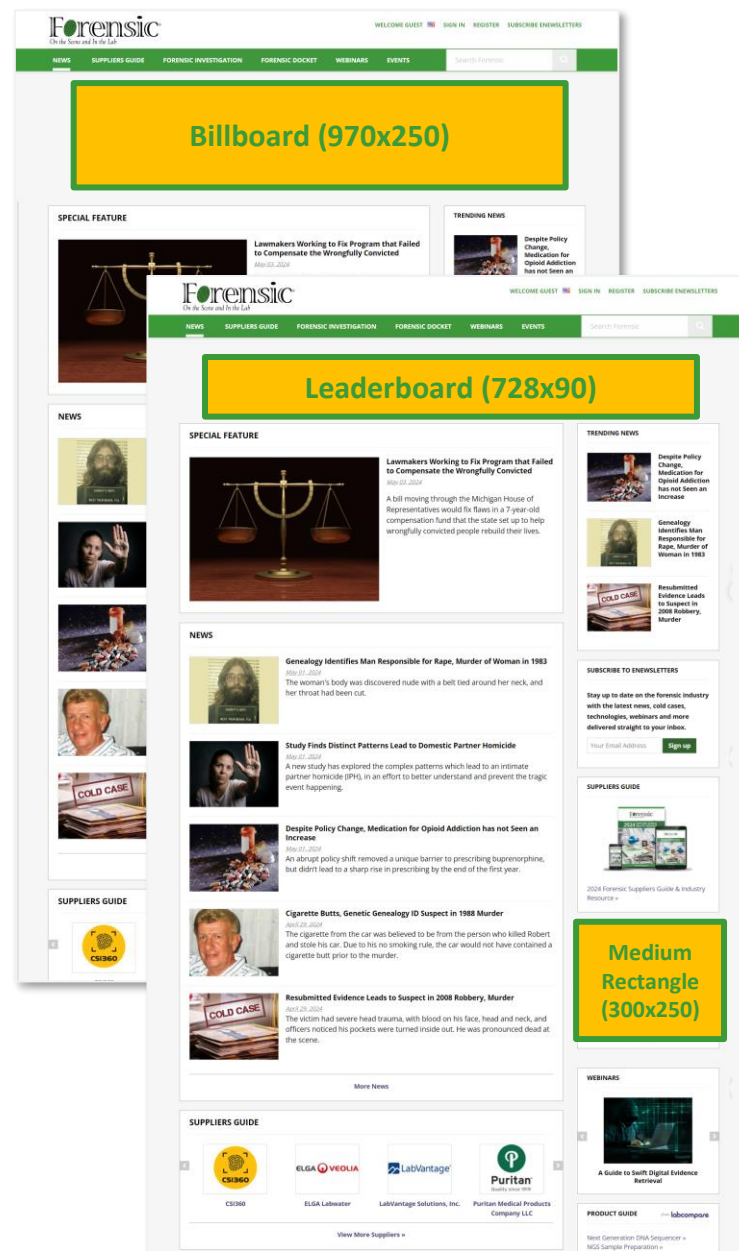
Forensic
On the Scene and In the Lab

WELCOME GUEST SIGN IN REGISTER SUBSCRIBE ENEWSLETTERS

NEWS SUPPLIERS GUIDE FORENSIC INVESTIGATION FORENSIC DOCKET WEBINARS EVENTS Search Forensic

Billboard (970x250)

SPECIAL FEATURE

Lawmakers Working to Fix Program that Failed to Compensate the Wrongfully Convicted

TRENDING NEWS

Despite Policy Change, Medication for Opioid Addiction has not Seen an

NEWS

COLD CASE

SUPPLIERS GUIDE

CSI360

Forensic
On the Scene and In the Lab

WELCOME GUEST SIGN IN REGISTER SUBSCRIBE ENEWSLETTERS

NEWS SUPPLIERS GUIDE FORENSIC INVESTIGATION FORENSIC DOCKET WEBINARS EVENTS Search Forensic

Leaderboard (728x90)

SPECIAL FEATURE

Lawmakers Working to Fix Program that Failed to Compensate the Wrongfully Convicted
May 03, 2024
A bill moving through the Michigan House of Representatives would fix flaws in a 7-year-old compensation fund that the state set up to help wrongfully convicted people rebuild their lives.

TRENDING NEWS

Despite Policy Change, Medication for Opioid Addiction has not Seen an Increase

Genealogy Identifies Man Responsible for Rape, Murder of Woman in 1983

COLD CASE
Resubmitted Evidence Leads to Suspect in 2008 Robbery, Murder

NEWS

Genealogy Identifies Man Responsible for Rape, Murder of Woman in 1983
May 01, 2024
The woman's body was discovered nude with a belt tied around her neck, and her throat had been cut.

Study Finds Distinct Patterns Lead to Domestic Partner Homicide
May 01, 2024
A new study has explored the complex patterns which lead to an intimate partner homicide (IPH), in an effort to better understand and prevent the tragic event happening.

Despite Policy Change, Medication for Opioid Addiction has not Seen an Increase
May 01, 2024
An abrupt policy shift removed a unique barrier to prescribing buprenorphine, but didn't lead to a sharp rise in prescribing by the end of the first year.

Cigarette Butts, Genetic Genealogy ID Suspect in 1988 Murder
April 29, 2024
The cigarette from the car was believed to be from the person who killed Robert and stole his car. Due to his no smoking rule, the car would not have contained a cigarette butt prior to the murder.

COLD CASE
Resubmitted Evidence Leads to Suspect in 2008 Robbery, Murder
April 29, 2024
The victim had severe head trauma, with blood on his face, head and neck, and officers noticed his pockets were turned inside out. He was pronounced dead at the scene.

More News

SUBSCRIBE TO ENEWSLETTERS

Stay up to date on the forensic industry with the latest news, cold cases, technologies, webinars and more delivered straight to your inbox.

Your Email Address Sign up

SUPPLIERS GUIDE

2024 Forensic Suppliers Guide & Industry Resource »

Medium Rectangle (300x250)

WEBINARS

A Guide to Swift Digital Evidence Retrieval

SUPPLIERS GUIDE

CSI360 ELGA VEOLIA LabVantage Puritan

CSI360 ELGA Labwater LabVantage Solutions, Inc. Puritan Medical Products Company LLC

View More Suppliers »

PRODUCT GUIDE labcompare

Next Generation DNA Sequencer »
NGS Sample Preparation »